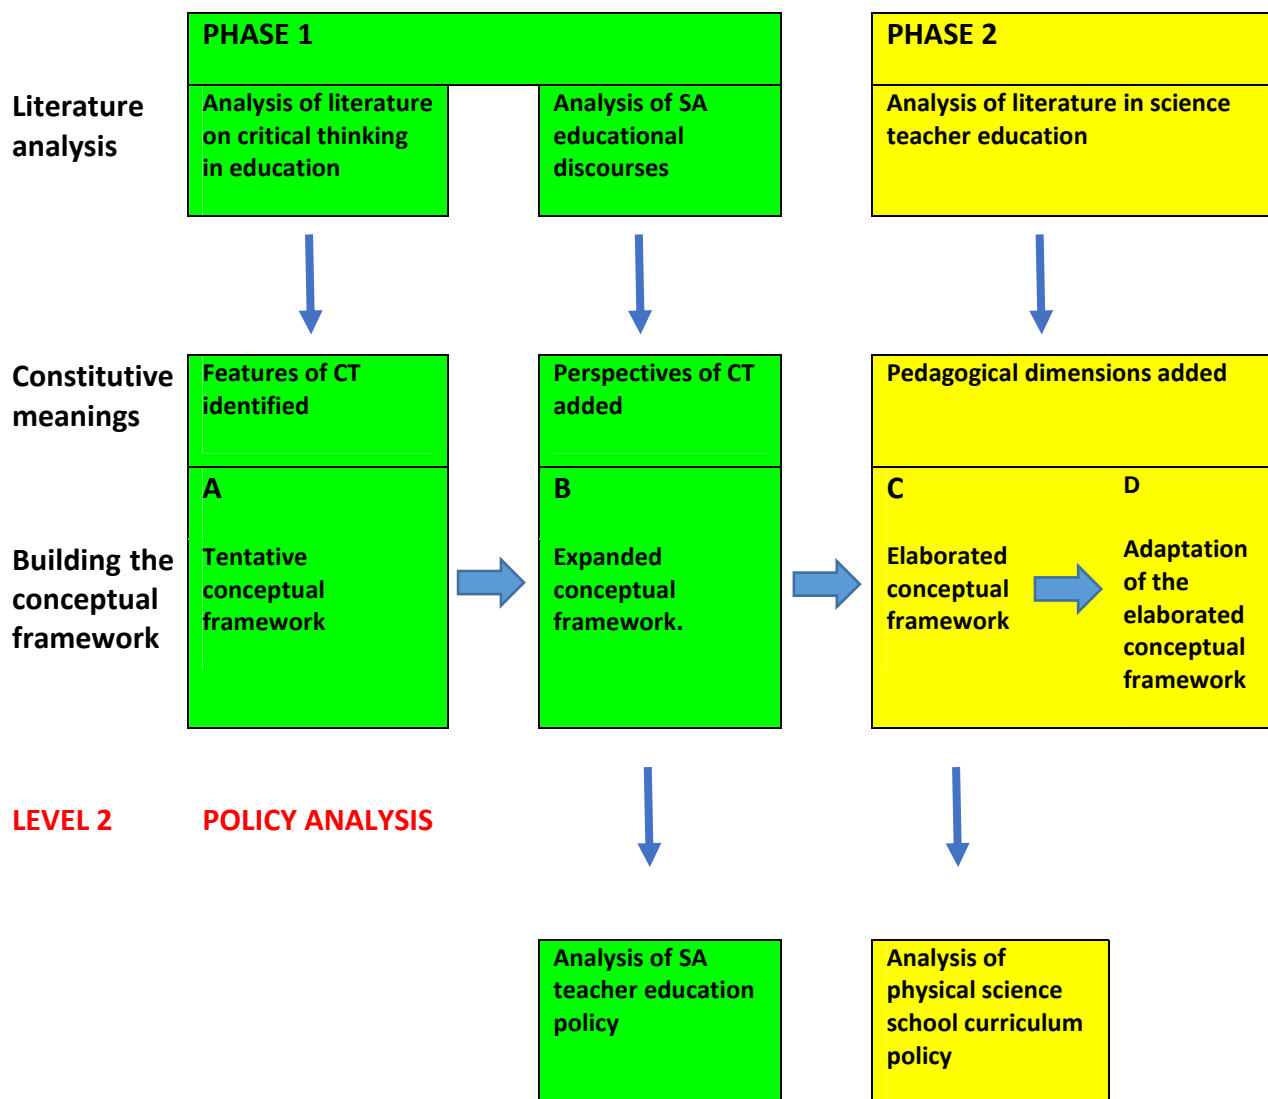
PHASE 1

PHASE 2

Literature analysis

Analysis of literature on critical thinking in education

Analysis of SA educational discourses

Analysis of literature in science teacher education

Constitutive meanings

Features of CT identified

Perspectives of CT added

Pedagogical dimensions added

Building the conceptual framework

A

Tentative conceptual framework

B

Expanded conceptual framework.

C

Elaborated conceptual framework

D

Adaptation of the elaborated conceptual framework

LEVEL 2 POLICY ANALYSIS

Analysis of SA teacher education policy

Analysis of physical science school curriculum policy